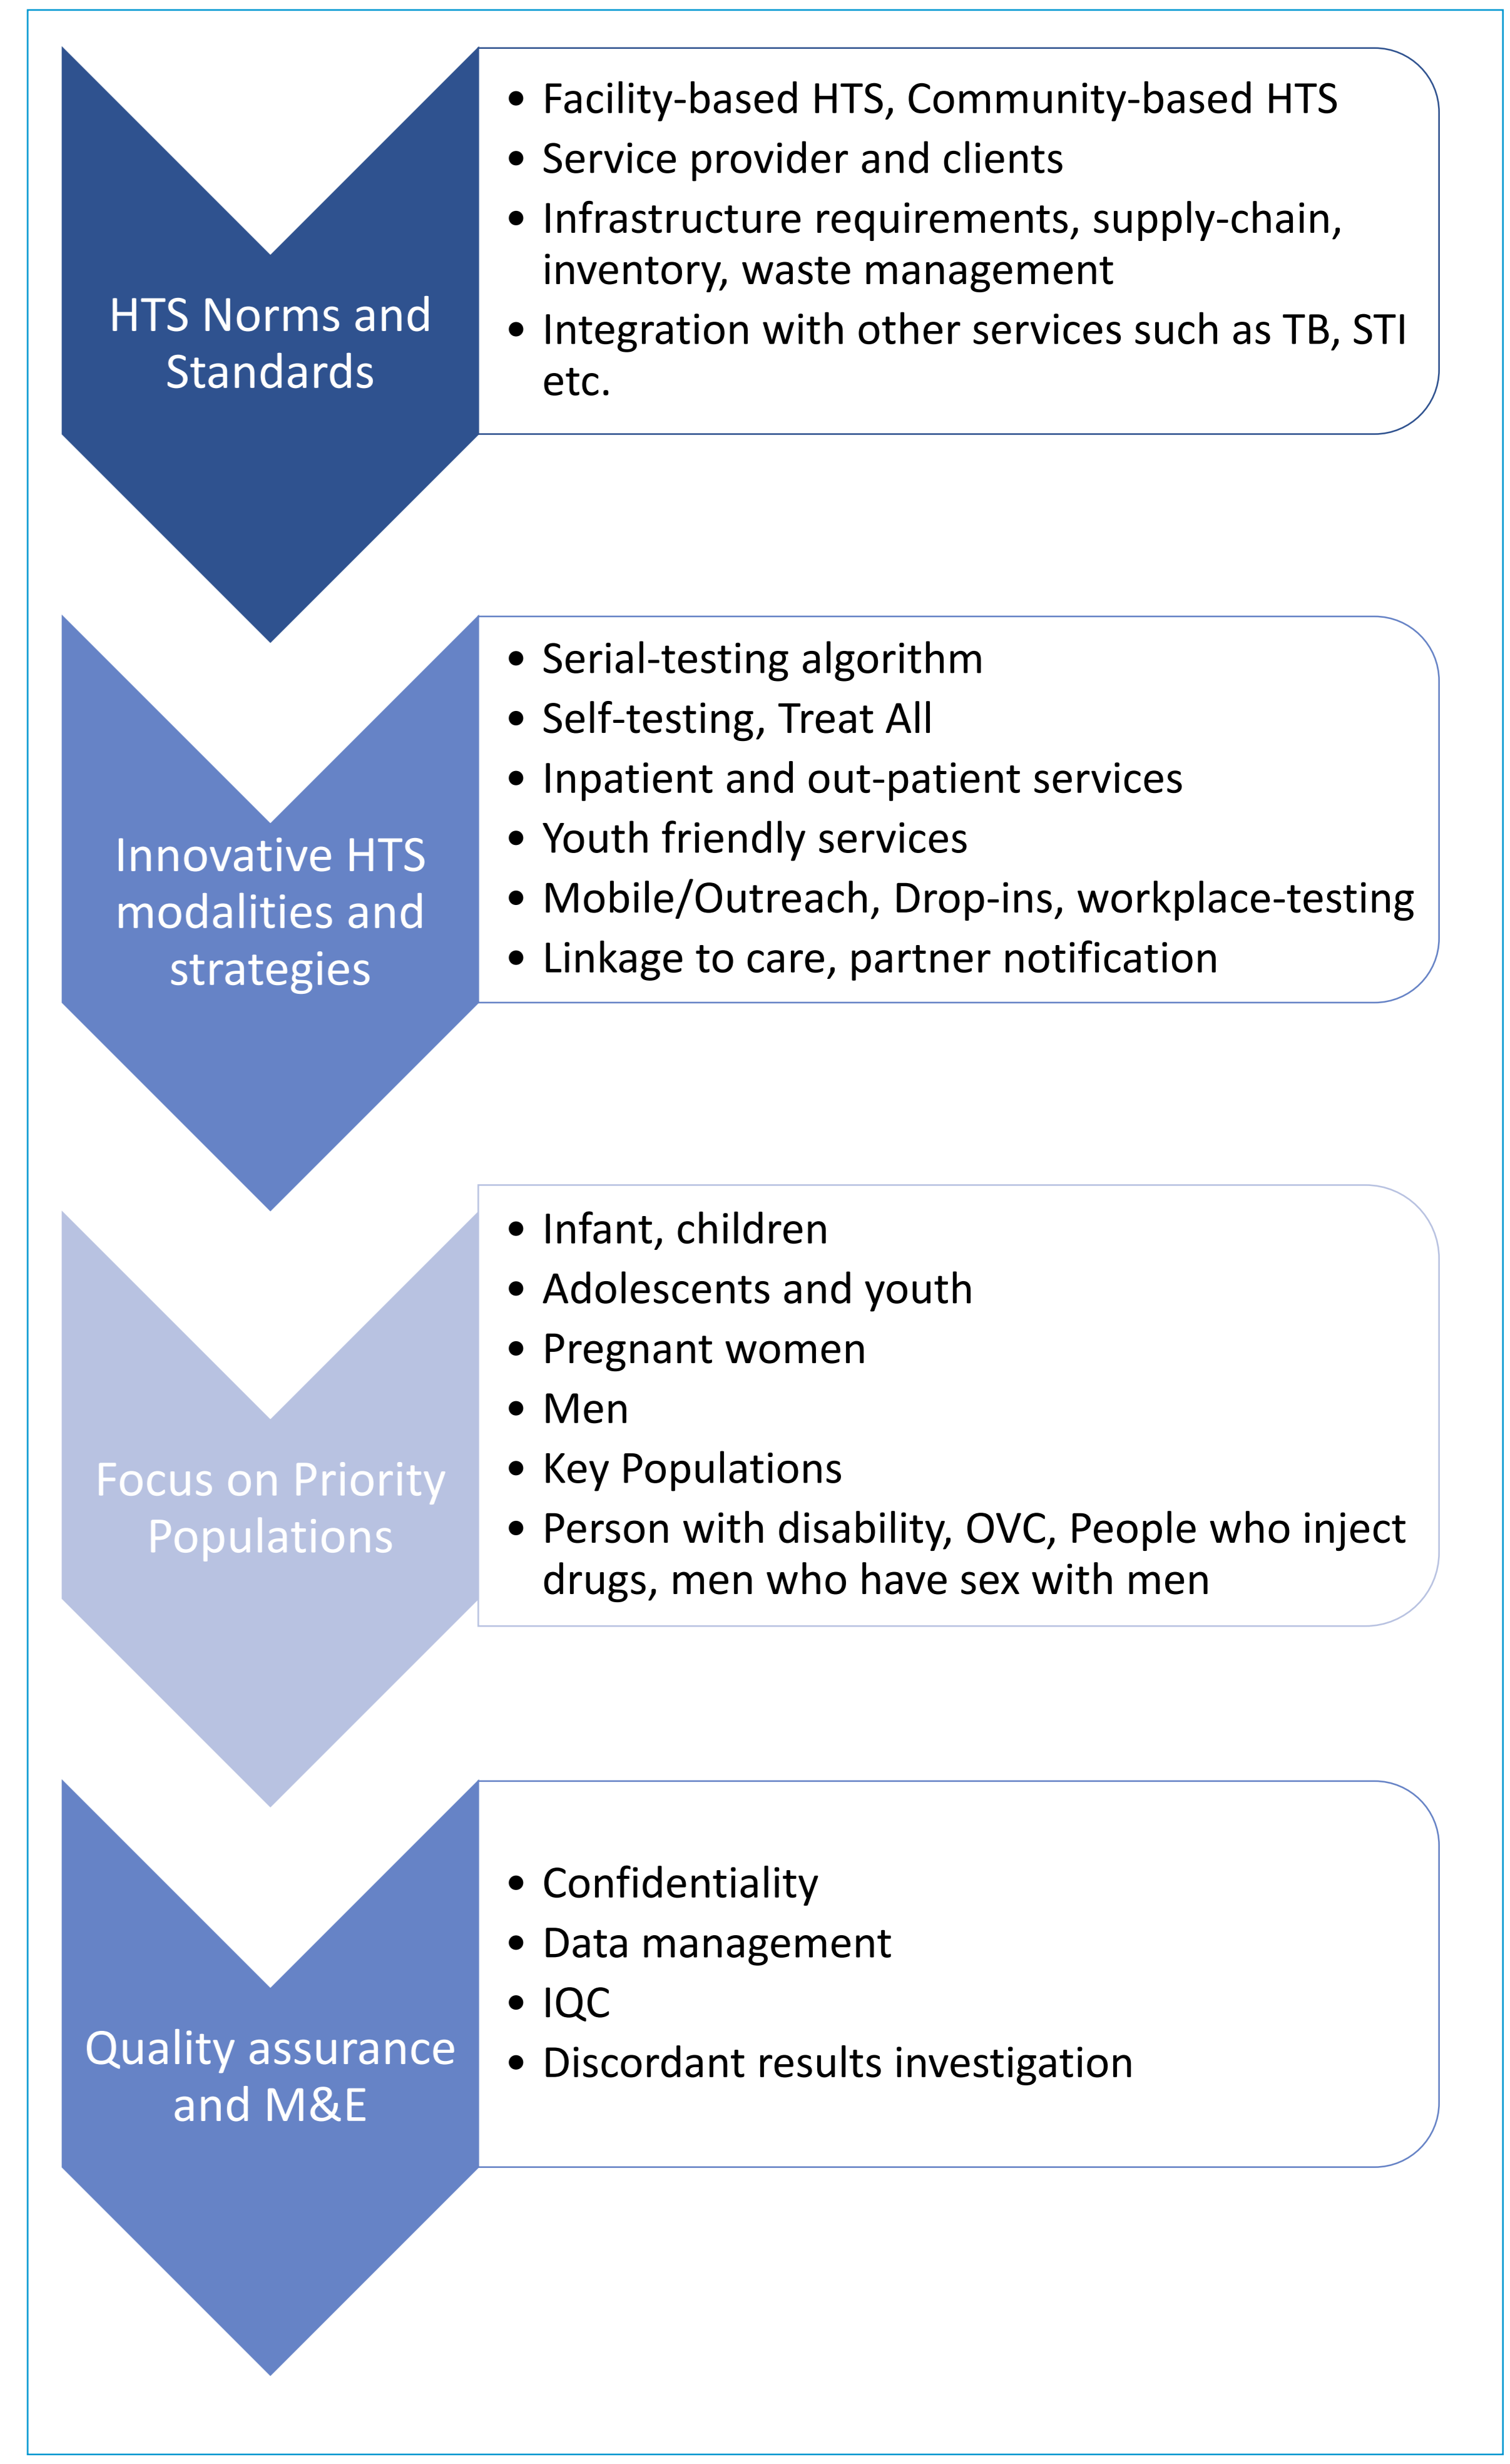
HTS Norms and Standards

- Facility-based HTS, Community-based HTS
- Service provider and clients
- Infrastructure requirements, supply-chain, inventory, waste management
- Integration with other services such as TB, STI etc.

Innovative HTS modalities and strategies

- Serial-testing algorithm
- Self-testing, Treat All
- Inpatient and out-patient services
- Youth friendly services
- Mobile/Outreach, Drop-ins, workplace-testing
- Linkage to care, partner notification

Focus on Priority Populations

- Infant, children
- Adolescents and youth
- Pregnant women
- Men
- Key Populations
- Person with disability, OVC, People who inject drugs, men who have sex with men

Quality assurance and M&E

- Confidentiality
- Data management
- IQC
- Discordant results investigation